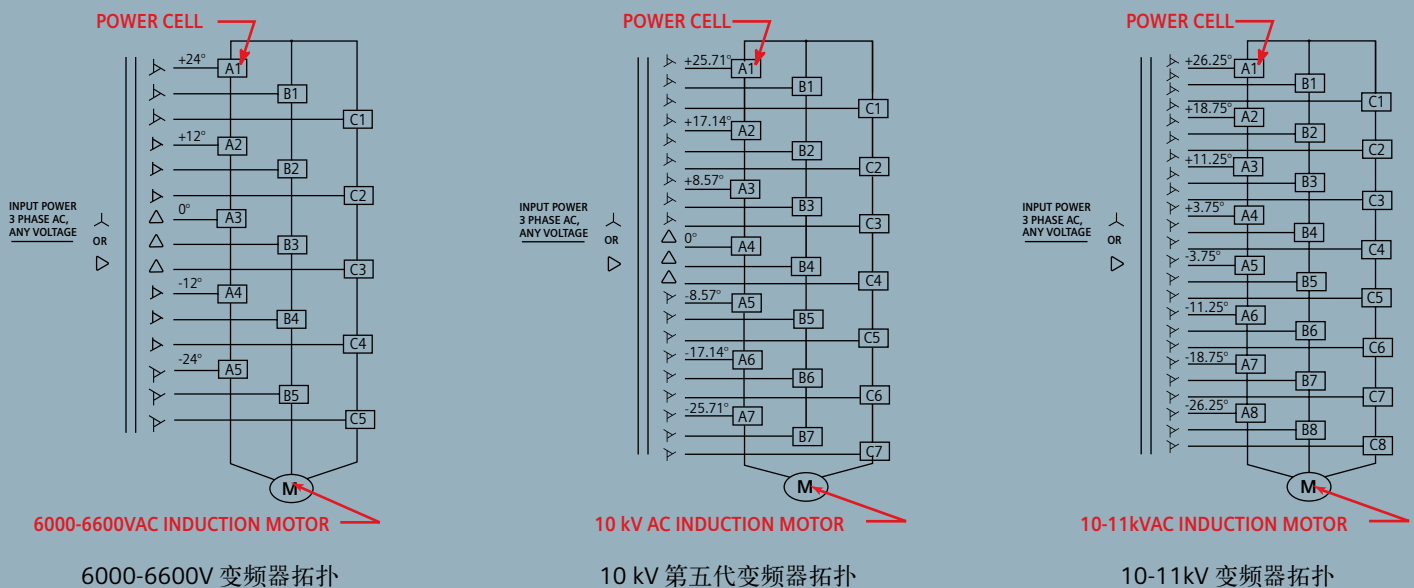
POWER CELL

INPUT POWER 3 PHASE AC, ANY VOLTAGE

OR

+24°
A1
B1
C1
+12°
A2
B2
C2
0°
A3
B3
C3
-12°
A4
B4
C4
-24°
A5
B5
C5

M

6000-6600VAC INDUCTION MOTOR

6000-6600V 变频器拓扑

POWER CELL

INPUT POWER 3 PHASE AC, ANY VOLTAGE

OR

+25.71°
A1
B1
C1
+17.14°
A2
B2
C2
+8.57°
A3
B3
C3
0°
A4
B4
C4
-8.57°
A5
B5
C5
-17.14°
A6
B6
C6
-25.71°
A7
B7
C7

M

10 kV AC INDUCTION MOTOR

10 kV 第五代变频器拓扑

POWER CELL

INPUT POWER 3 PHASE AC, ANY VOLTAGE

OR

+26.25°
A1
B1
C1
+18.75°
A2
B2
C2
+11.25°
A3
B3
C3
+3.75°
A4
B4
C4
-3.75°
A5
B5
C5
-11.25°
A6
B6
C6
-18.75°
A7
B7
C7
-26.25°
A8
B8
C8

M

10-11kVAC INDUCTION MOTOR

10-11kV 变频器拓扑